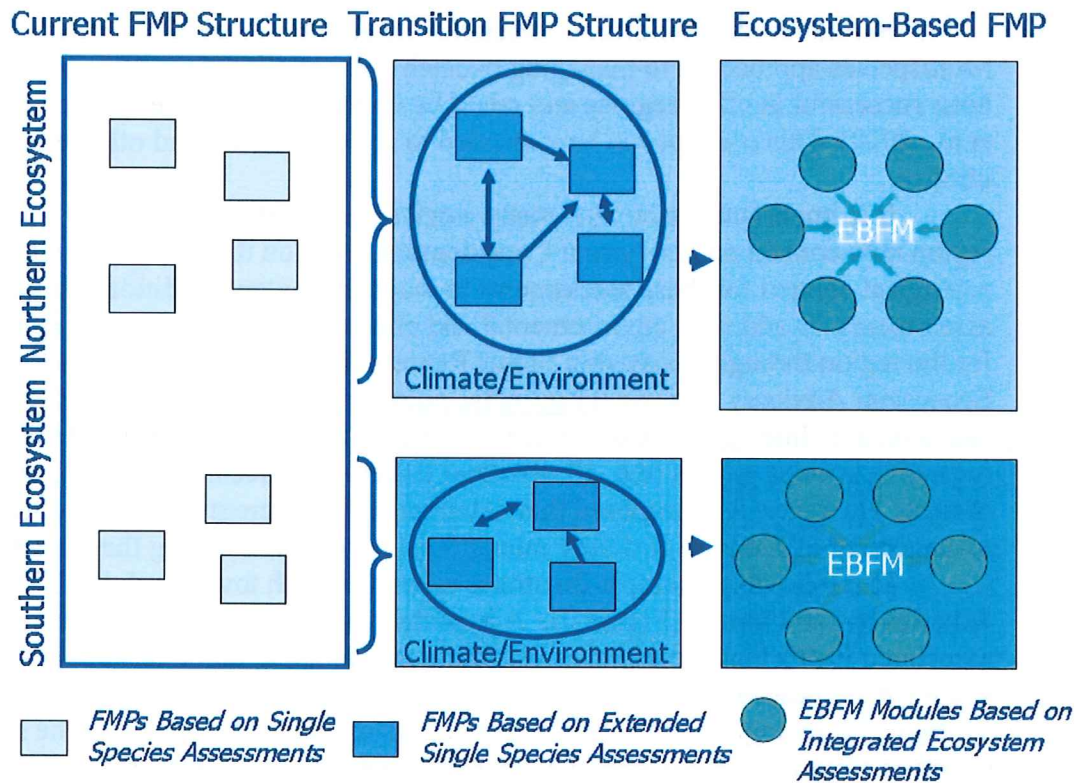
Current FMP Structure

Transition FMP Structure

Ecosystem-Based FMP

Northern Ecosystem

Southern Ecosystem

Climate/Environment

EBFM

Climate/Environment

EBFM

FMPs Based on Single Species Assessments

FMPs Based on Extended Single Species Assessments

EBFM Modules Based on Integrated Ecosystem Assessments